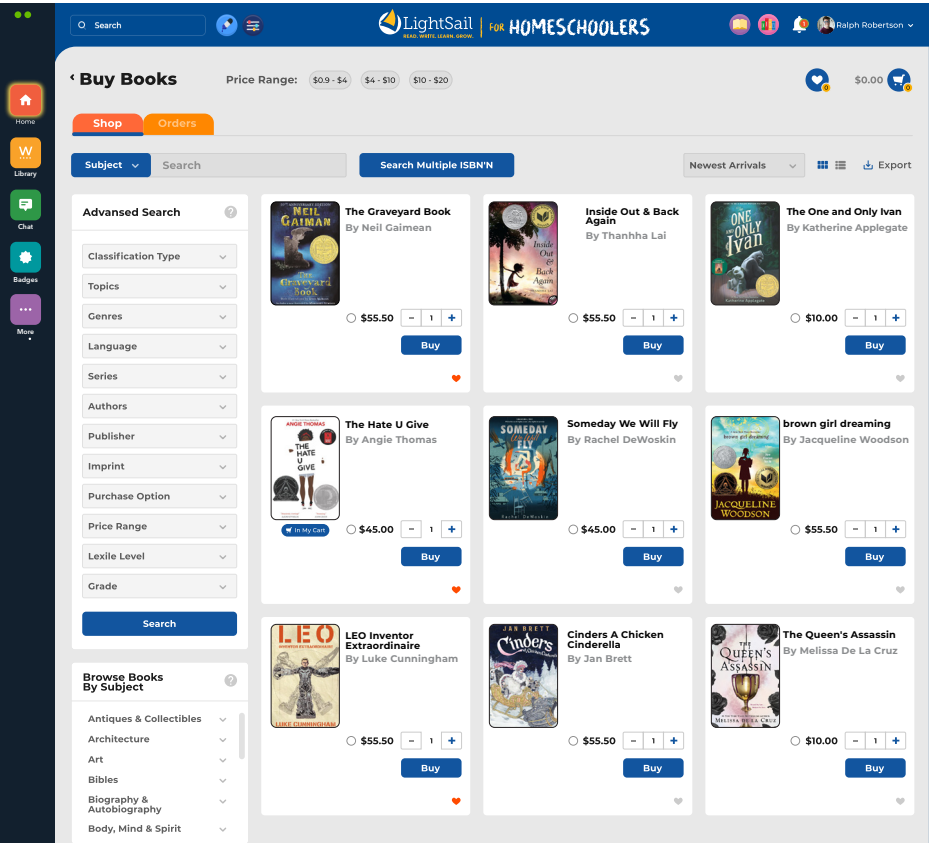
Search

LightSail READ. WRITE. LEARN. GROW. | FOR HOMESCHOOLERS

Ralph Robertson

Home
Library
Chat
Badges
More

Buy Books

Price Range: $0.9 - $4 $4 - $10 $10 - $20

0

$0.00 0

Shop Orders

Subject Search Search Multiple ISBN'N Newest Arrivals Export

Advansed Search

Classification Type
Topics
Genres
Language
Series
Authors
Publisher
Imprint
Purchase Option
Price Range
Lexile Level
Grade

Search

Browse Books By Subject

Antiques & Collectibles
Architecture
Art
Bibles
Biography & Autobiography
Body, Mind & Spirit

The Graveyard Book
By Neil Gaimean
$55.50 - 1 +
Buy

Inside Out & Back Again
By Thanhha Lai
$55.50 - 1 +
Buy

The One and Only Ivan
By Katherine Applegate
$10.00 - 1 +
Buy

The Hate U Give
By Angie Thomas
In My Cart
$45.00 - 1 +
Buy

Someday We Will Fly
By Rachel DeWoskin
$45.00 - 1 +
Buy

brown girl dreaming
By Jacqueline Woodson
$55.50 - 1 +
Buy

LEO Inventor Extraordinaire
By Luke Cunningham
$55.50 - 1 +
Buy

Cinders A Chicken Cinderella
By Jan Brett
$55.50 - 1 +
Buy

The Queen's Assassin
By Melissa De La Cruz
$10.00 - 1 +
Buy